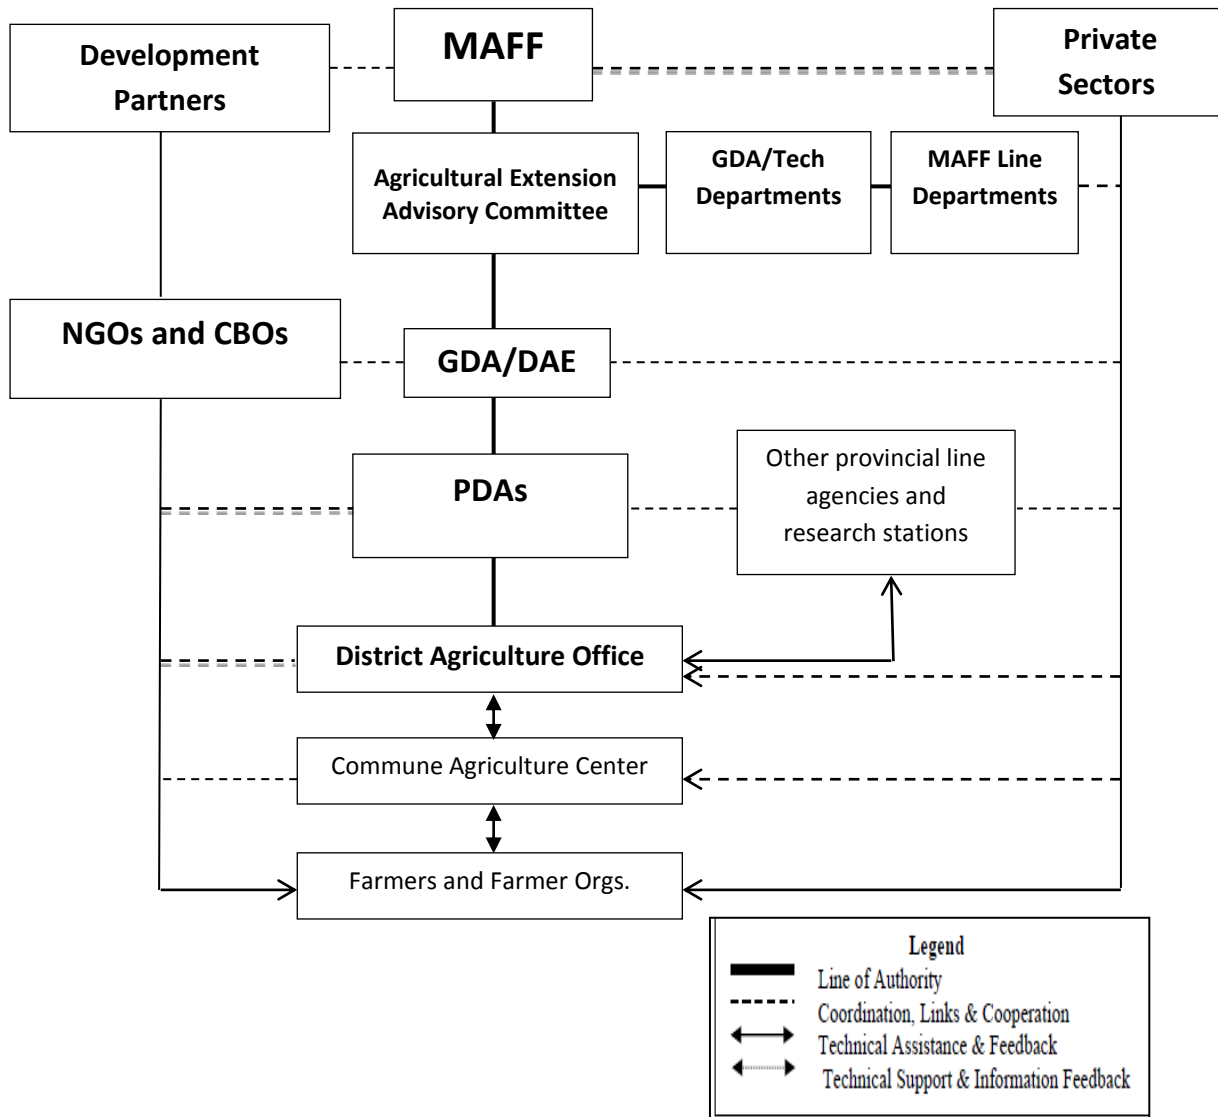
Development Partners

MAFF

Private Sectors

Agricultural Extension Advisory Committee

GDA/Tech Departments

MAFF Line Departments

NGOs and CBOs

GDA/DAE

PDAs

Other provincial line agencies and research stations

District Agriculture Office

Commune Agriculture Center

Farmers and Farmer Orgs.

Legend
Line of Authority
Coordination, Links & Cooperation
Technical Assistance & Feedback
Technical Support & Information Feedback